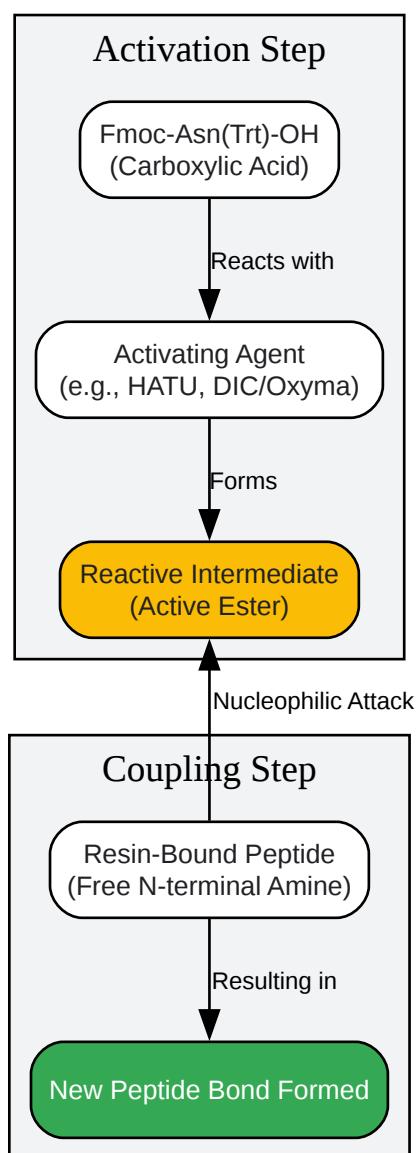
Activation Step

Fmoc-Asn(Trt)-OH
(Carboxylic Acid)

Reacts with

Activating Agent
(e.g., HATU, DIC/Oxyma)

Forms

Reactive Intermediate
(Active Ester)

Nucleophilic Attack

Coupling Step

Resin-Bound Peptide
(Free N-terminal Amine)

Resulting in

New Peptide Bond Formed